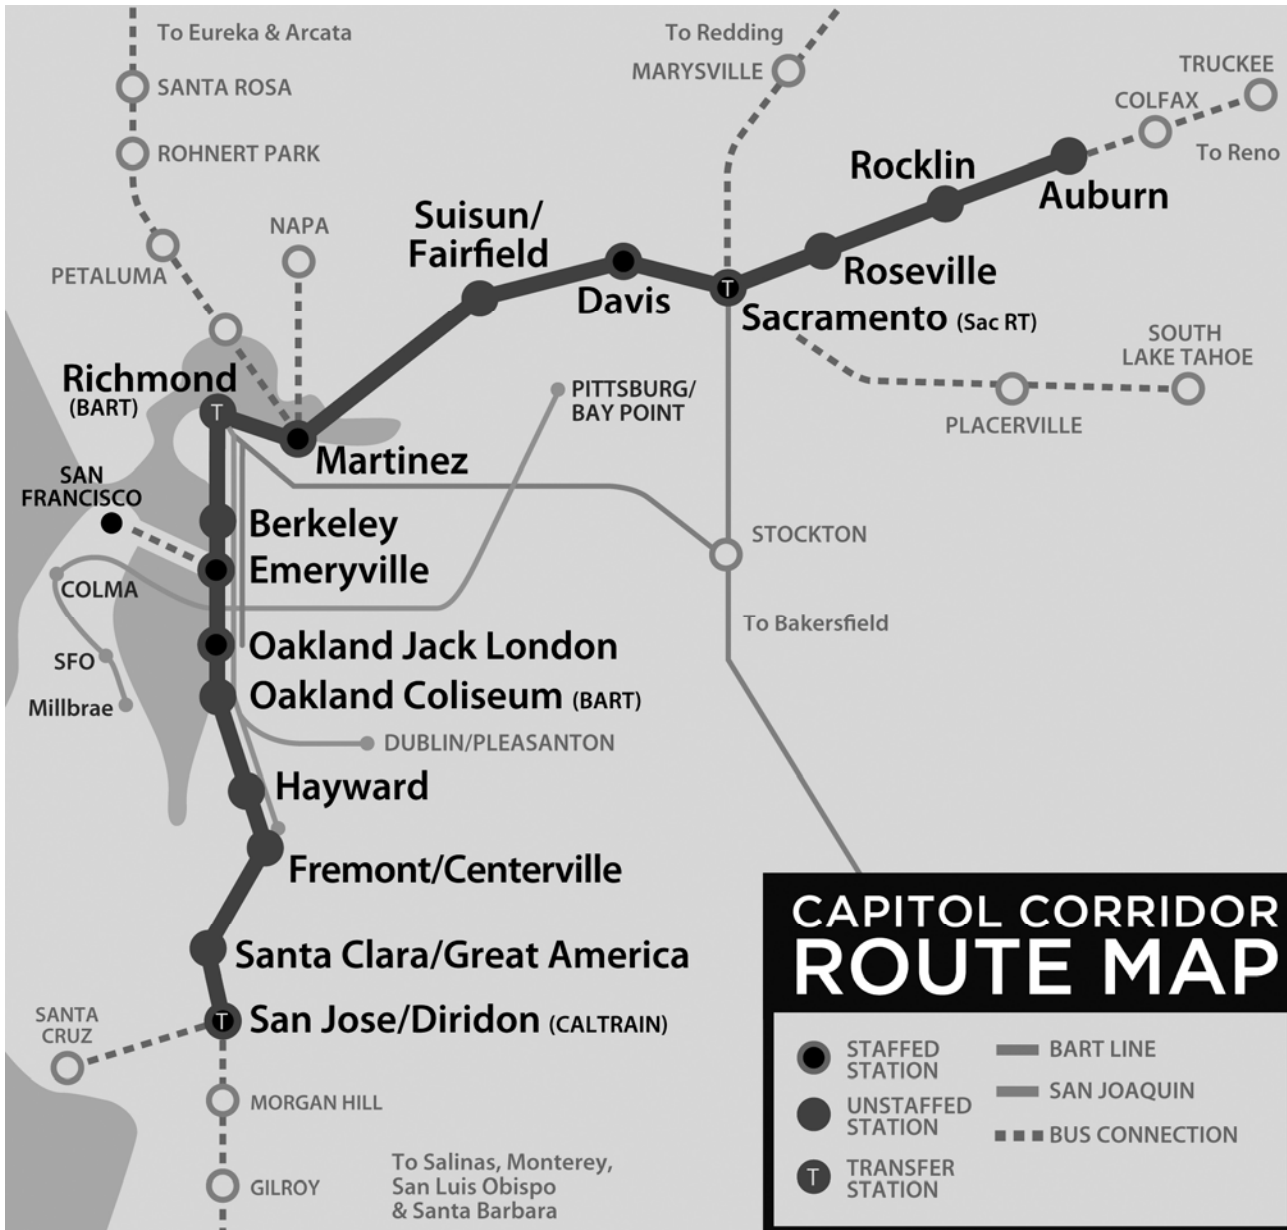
To Eureka & Arcata
SANTA ROSA
ROHNERT PARK
To Redding
MARYSVILLE
TRUCKEE
COLFAX
To Reno
Rocklin
Auburn
Suisun/ Fairfield
Davis
Roseville
Sacramento (Sac RT)
NAPA
PETALUMA
SOUTH LAKE TAHOE
PLACERVILLE
Richmond (BART)
PITTSBURG/ BAY POINT
Martinez
SAN FRANCISCO
Berkeley
Emeryville
STOCKTON
COLMA
To Bakersfield
SFO
Millbrae
Oakland Jack London
Oakland Coliseum (BART)
DUBLIN/PLEASANTON
Hayward
Fremont/Centerville
Santa Clara/Great America
SANTA CRUZ
San Jose/Diridon (CALTRAIN)
MORGAN HILL
GILROY
To Salinas, Monterey, San Luis Obispo & Santa Barbara

CAPITOL CORRIDOR
ROUTE MAP

STAFFED STATION
UNSTAFFED STATION
T TRANSFER STATION
BART LINE
SAN JOAQUIN
BUS CONNECTION